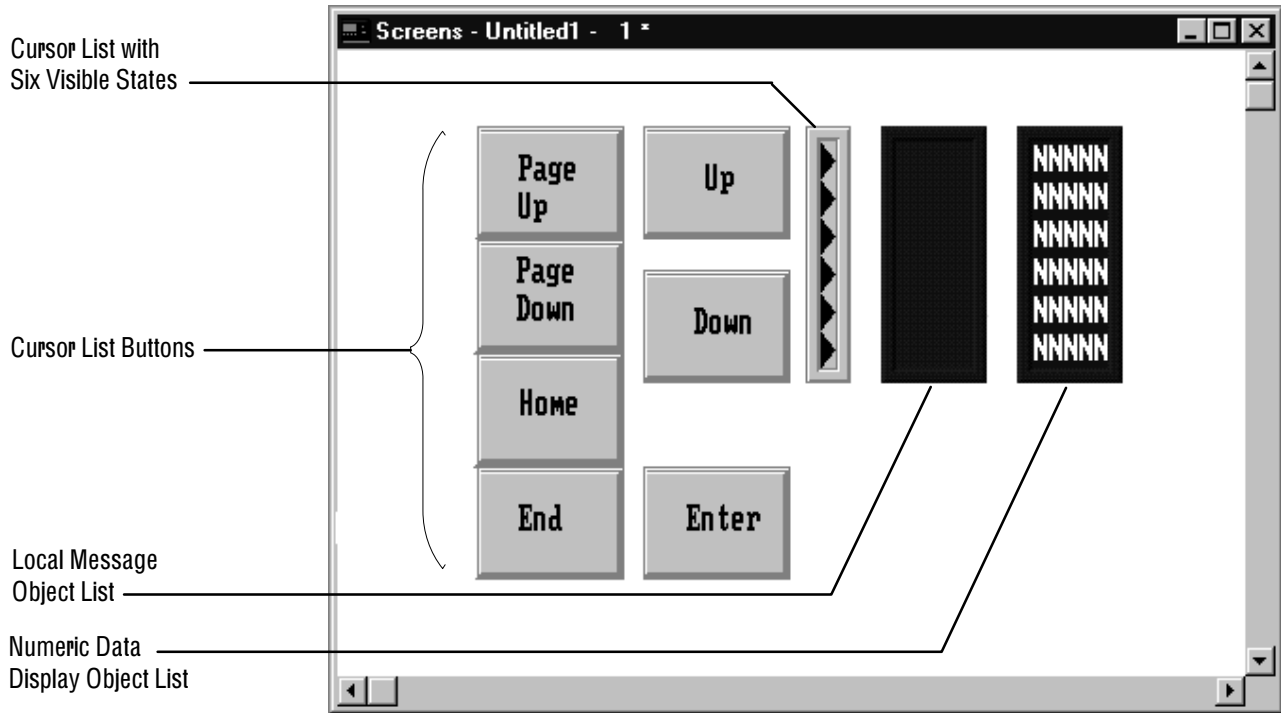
Screens - Untitled1 - 1 *

Cursor List with Six Visible States

Page Up

Up

Page Down

Down

Home

End

Enter

NNNNN
NNNNN
NNNNN
NNNNN
NNNNN
NNNNN

Cursor List Buttons

Local Message Object List

Numeric Data Display Object List